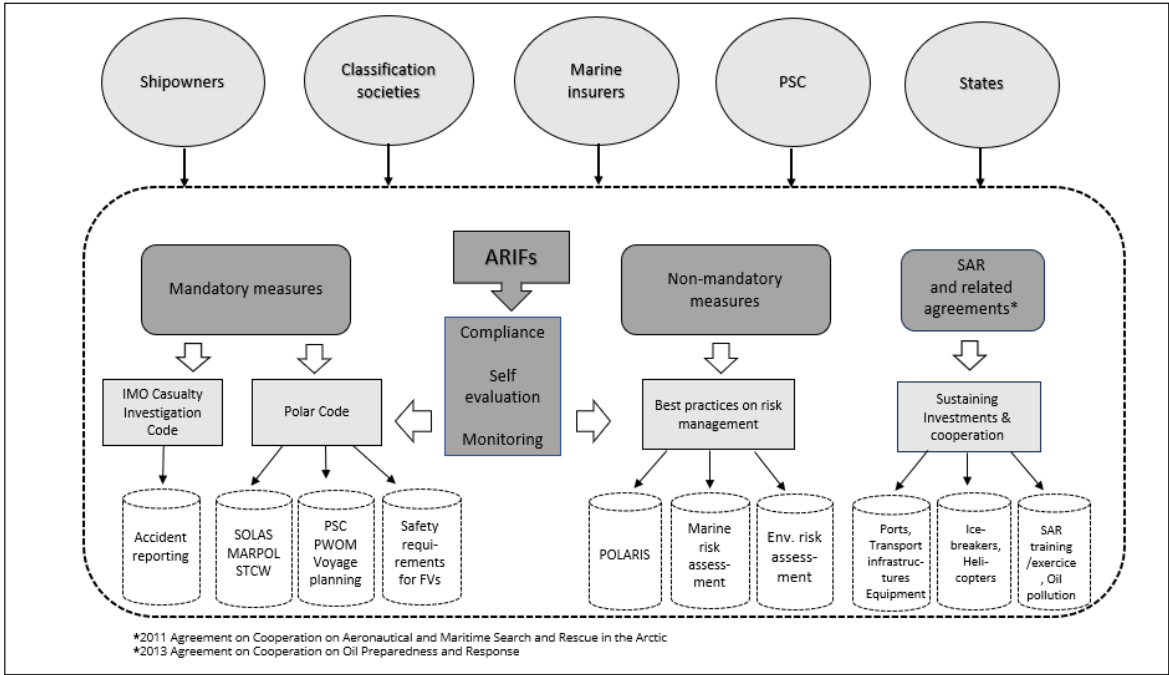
Shipowners

Classification societies

Marine insurers

PSC

States

Mandatory measures

ARIFs

Compliance

Self evaluation

Monitoring

Non-mandatory measures

SAR and related agreements*

IMO Casualty Investigation Code

Polar Code

Best practices on risk management

Sustaining Investments & cooperation

Accident reporting

SOLAS MARPOL STCW

PSC PWOM Voyage planning

Safety requirements for FVs

POLARIS

Marine risk assessment

Env. risk assessment

Ports, Transport infrastructures Equipment

Icebreakers, Helicopters

SAR training /exercice , Oil pollution

*2011 Agreement on Cooperation on Aeronautical and Maritime Search and Rescue in the Arctic
*2013 Agreement on Cooperation on Oil Preparedness and Response